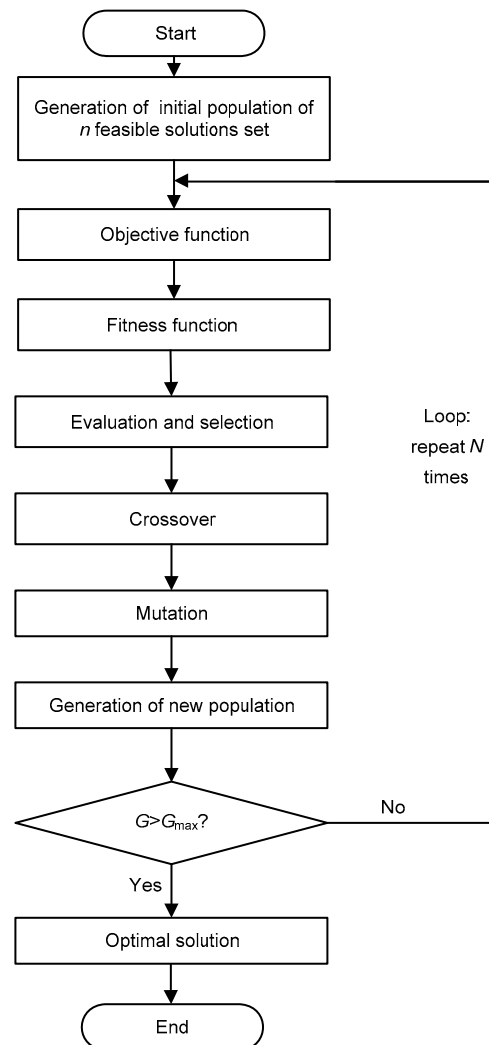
Start

Generation of initial population of $n$ feasible solutions set

Objective function

Fitness function

Evaluation and selection

Loop: repeat $N$ times

Crossover

Mutation

Generation of new population

$G>G_{max}$?

No

Yes

Optimal solution

End